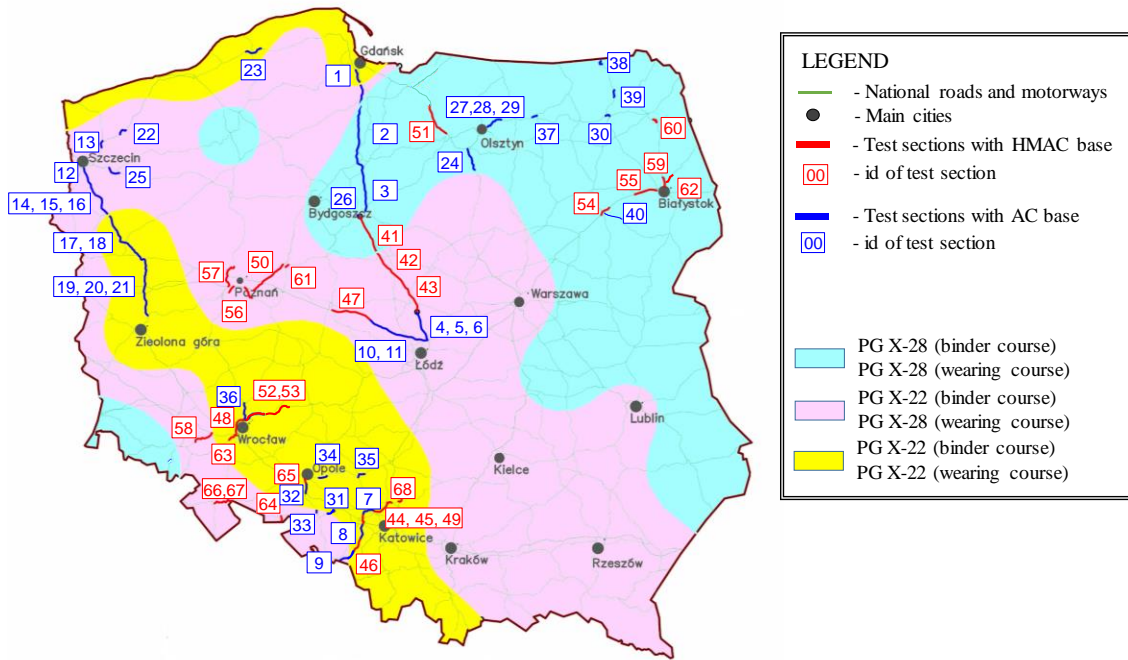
Gdańsk
23
1
38
39
27,28, 29
22
13
2
51
37
30
60
Olsztyn
Szczecin
12
25
24
59
55
62
14, 15, 16
26
3
Bydgoszcz
54
40
Białystok
17, 18
41
42
57
50
61
19, 20, 21
Poznań
43
47
Warszawa
56
4, 5, 6
Zieolona góra
10, 11
Łódź
36
52,53
Lublin
48
58
Wrocław
63
34
35
65
Opole
Kielce
66,67
32
31
7
68
64
44, 45, 49
33
8
Katowice
9
46
Kraków
Rzeszów

LEGEND
- National roads and motorways
- Main cities
- Test sections with HMAC base
00 - id of test section
- Test sections with AC base
00 - id of test section

PG X-28 (binder course)
PG X-28 (wearing course)
PG X-22 (binder course)
PG X-28 (wearing course)
PG X-22 (binder course)
PG X-22 (wearing course)